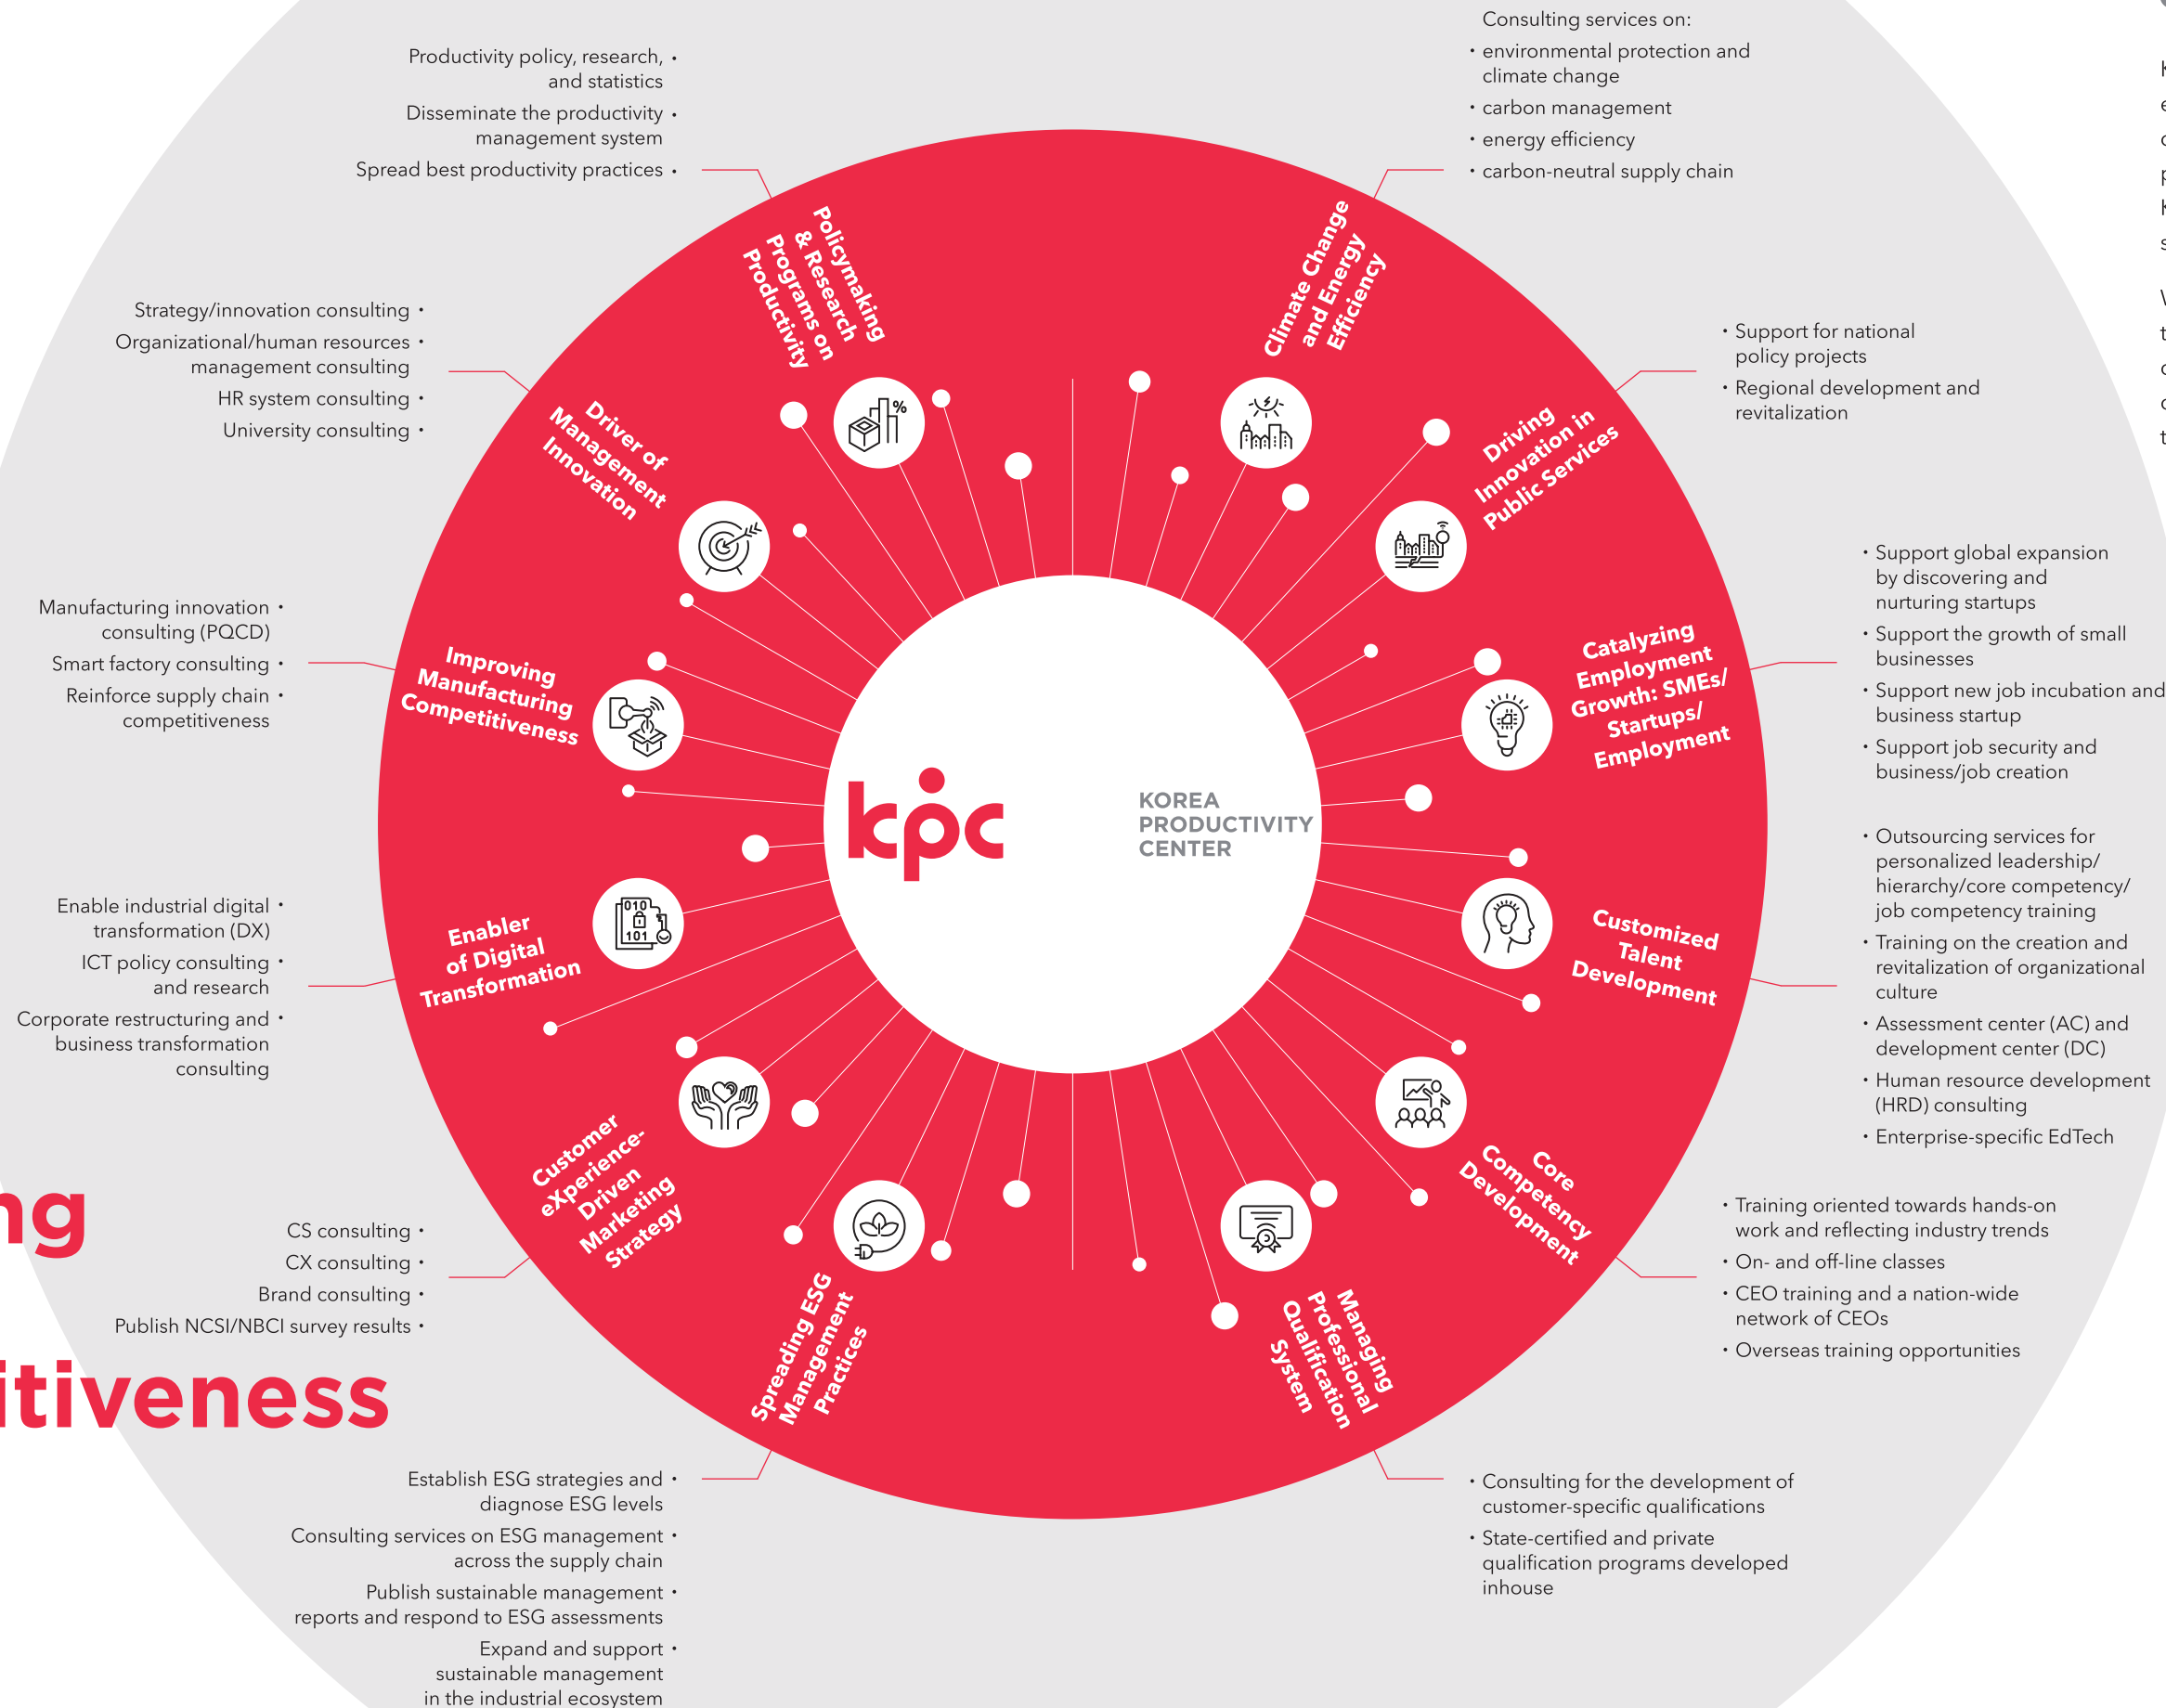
Productivity policy, research, and statistics •
Disseminate the productivity management system •
Spread best productivity practices •

Consulting services on:
• environmental protection and climate change
• carbon management
• energy efficiency
• carbon-neutral supply chain

Policymaking & Research Programs on Productivity

Climate Change and Energy Efficiency

Strategy/innovation consulting •
Organizational/human resources management consulting •
HR system consulting •
University consulting •

• Support for national policy projects
• Regional development and revitalization

Driver of Management Innovation

Driving Innovation in Public Services

• Support global expansion by discovering and nurturing startups
• Support the growth of small businesses
• Support new job incubation and business startup
• Support job security and business/job creation

Manufacturing innovation consulting (PQCD) •
Smart factory consulting •
Reinforce supply chain competitiveness •

Improving Manufacturing Competitiveness

Catalyzing Employment Growth: SMEs/ Startups/ Employment

kpc

KOREA PRODUCTIVITY CENTER

• Outsourcing services for personalized leadership/ hierarchy/core competency/ job competency training
• Training on the creation and revitalization of organizational culture
• Assessment center (AC) and development center (DC)
• Human resource development (HRD) consulting
• Enterprise-specific EdTech

Enable industrial digital transformation (DX) •
ICT policy consulting and research •
Corporate restructuring and business transformation consulting •

Enabler of Digital Transformation

Customized Talent Development

Customer eXperience-Driven Marketing Strategy

Core Competency Development

ng

CS consulting •
CX consulting •
Brand consulting •
Publish NCSI/NBCI survey results •

• Training oriented towards hands-on work and reflecting industry trends
• On- and off-line classes
• CEO training and a nation-wide network of CEOs
• Overseas training opportunities

itiveness

Spreading ESG Management Practices

Managing Professional Qualification System

Establish ESG strategies and diagnose ESG levels •
Consulting services on ESG management across the supply chain •
Publish sustainable management reports and respond to ESG assessments •
Expand and support sustainable management in the industrial ecosystem •

• Consulting for the development of customer-specific qualifications
• State-certified and private qualification programs developed inhouse